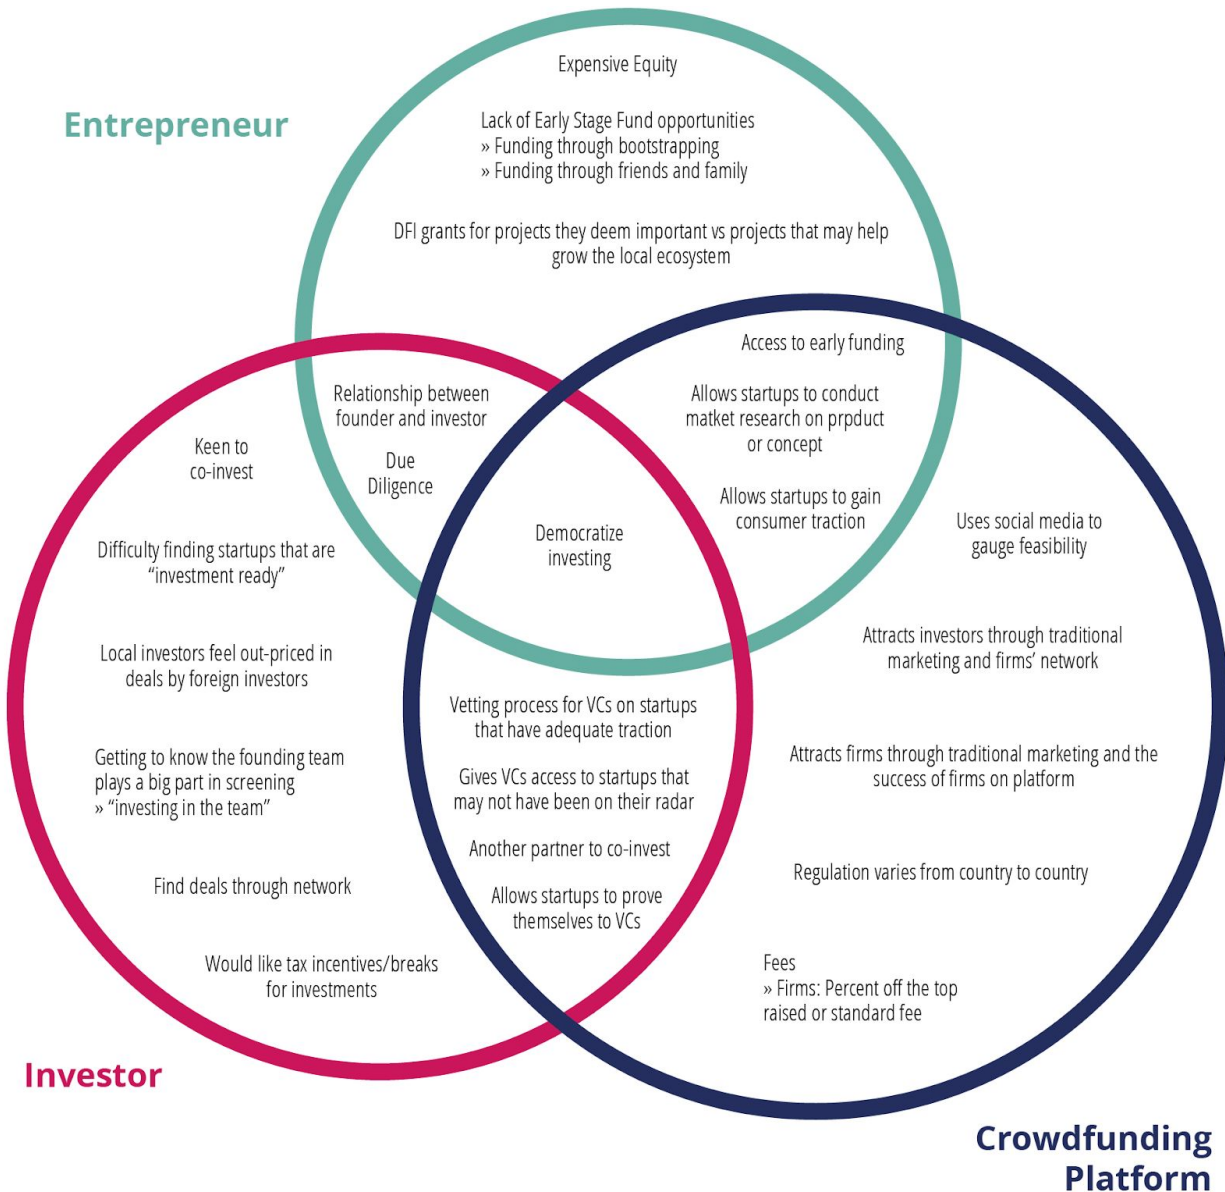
Entrepreneur

Expensive Equity

Lack of Early Stage Fund opportunities
» Funding through bootstrapping
» Funding through friends and family

DFI grants for projects they deem important vs projects that may help grow the local ecosystem

Access to early funding

Allows startups to conduct matket research on prpduct or concept

Allows startups to gain consumer traction

Relationship between founder and investor

Due Diligence

Democratize investing

Keen to co-invest

Difficulty finding startups that are "investment ready"

Local investors feel out-priced in deals by foreign investors

Getting to know the founding team plays a big part in screening
» "investing in the team"

Find deals through network

Would like tax incentives/breaks for investments

Vetting process for VCs on startups that have adequate traction

Gives VCs access to startups that may not have been on their radar

Another partner to co-invest

Allows startups to prove themselves to VCs

Uses social media to gauge feasibility

Attracts investors through traditional marketing and firms' network

Attracts firms through traditional marketing and the success of firms on platform

Regulation varies from country to country

Fees
» Firms: Percent off the top raised or standard fee

Investor

Crowdfunding Platform